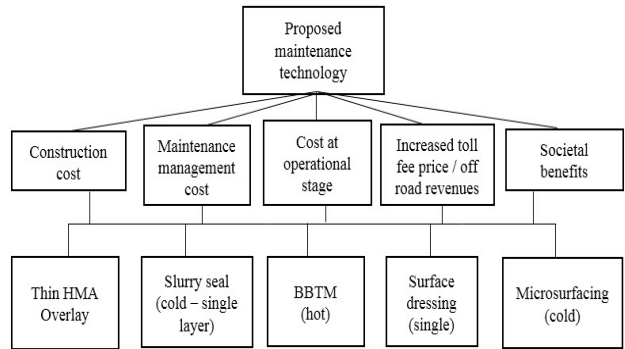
Proposed maintenance technology

Construction cost

Maintenance management cost

Cost at operational stage

Increased toll fee price / off road revenues

Societal benefits

Thin HMA Overlay

Slurry seal (cold – single layer)

BBTM (hot)

Surface dressing (single)

Microsurfacing (cold)